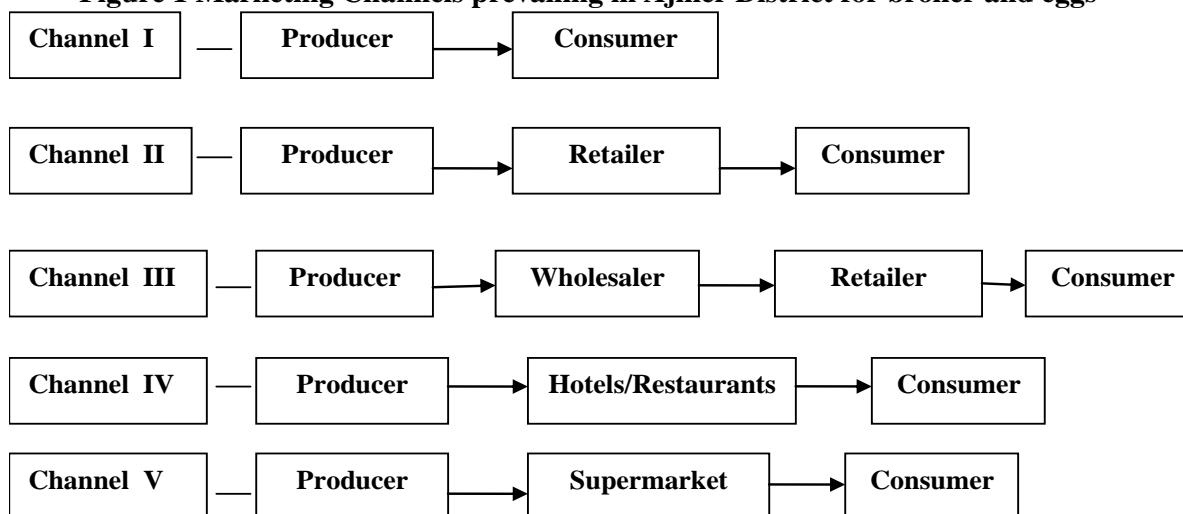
Figure 1 Marketing Channels prevailing in Ajmer District for broiler and eggs

Channel I — Producer → Consumer

Channel II — Producer → Retailer → Consumer

Channel III — Producer → Wholesaler → Retailer → Consumer

Channel IV — Producer → Hotels/Restaurants → Consumer

Channel V — Producer → Supermarket → Consumer